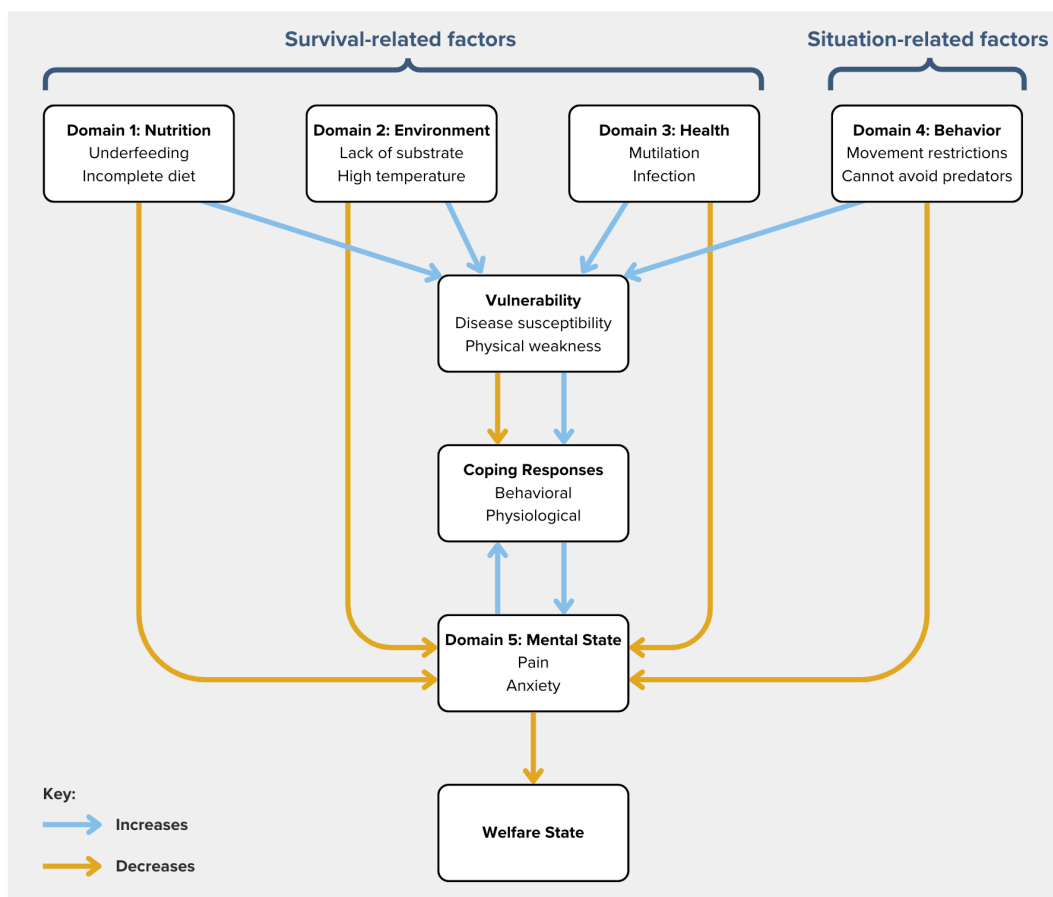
Survival-related factors

Situation-related factors

Domain 1: Nutrition
Underfeeding
Incomplete diet

Domain 2: Environment
Lack of substrate
High temperature

Domain 3: Health
Mutilation
Infection

Domain 4: Behavior
Movement restrictions
Cannot avoid predators

Vulnerability
Disease susceptibility
Physical weakness

Coping Responses
Behavioral
Physiological

Domain 5: Mental State
Pain
Anxiety

Welfare State

Key:
Increases
Decreases